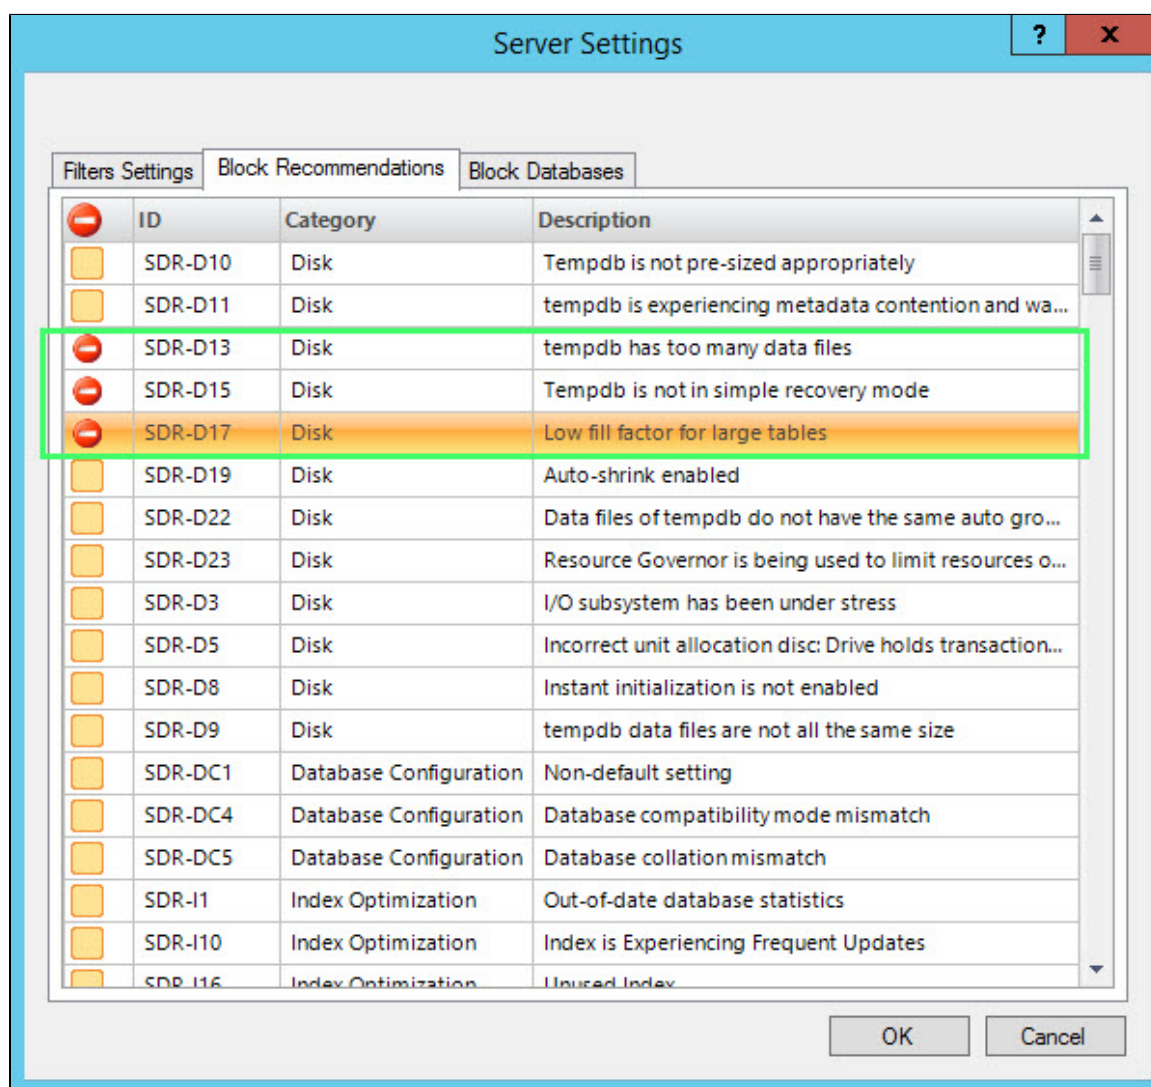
Server Settings

?

X

Filters Settings | Block Recommendations | Block Databases

| | ID | Category | Description |
|---|---|---|---|
| | SDR-D10 | Disk | Tempdb is not pre-sized appropriately |
| | SDR-D11 | Disk | tempdb is experiencing metadata contention and wa... |
| | SDR-D13 | Disk | tempdb has too many data files |
| | SDR-D15 | Disk | Tempdb is not in simple recovery mode |
| | SDR-D17 | Disk | Low fill factor for large tables |
| | SDR-D19 | Disk | Auto-shrink enabled |
| | SDR-D22 | Disk | Data files of tempdb do not have the same auto gro... |
| | SDR-D23 | Disk | Resource Governor is being used to limit resources o... |
| | SDR-D3 | Disk | I/O subsystem has been under stress |
| | SDR-D5 | Disk | Incorrect unit allocation disc: Drive holds transaction... |
| | SDR-D8 | Disk | Instant initialization is not enabled |
| | SDR-D9 | Disk | tempdb data files are not all the same size |
| | SDR-DC1 | Database Configuration | Non-default setting |
| | SDR-DC4 | Database Configuration | Database compatibility mode mismatch |
| | SDR-DC5 | Database Configuration | Database collation mismatch |
| | SDR-I1 | Index Optimization | Out-of-date database statistics |
| | SDR-I10 | Index Optimization | Index is Experiencing Frequent Updates |
| | SDR-I16 | Index Optimization | Unused Index |

OK

Cancel